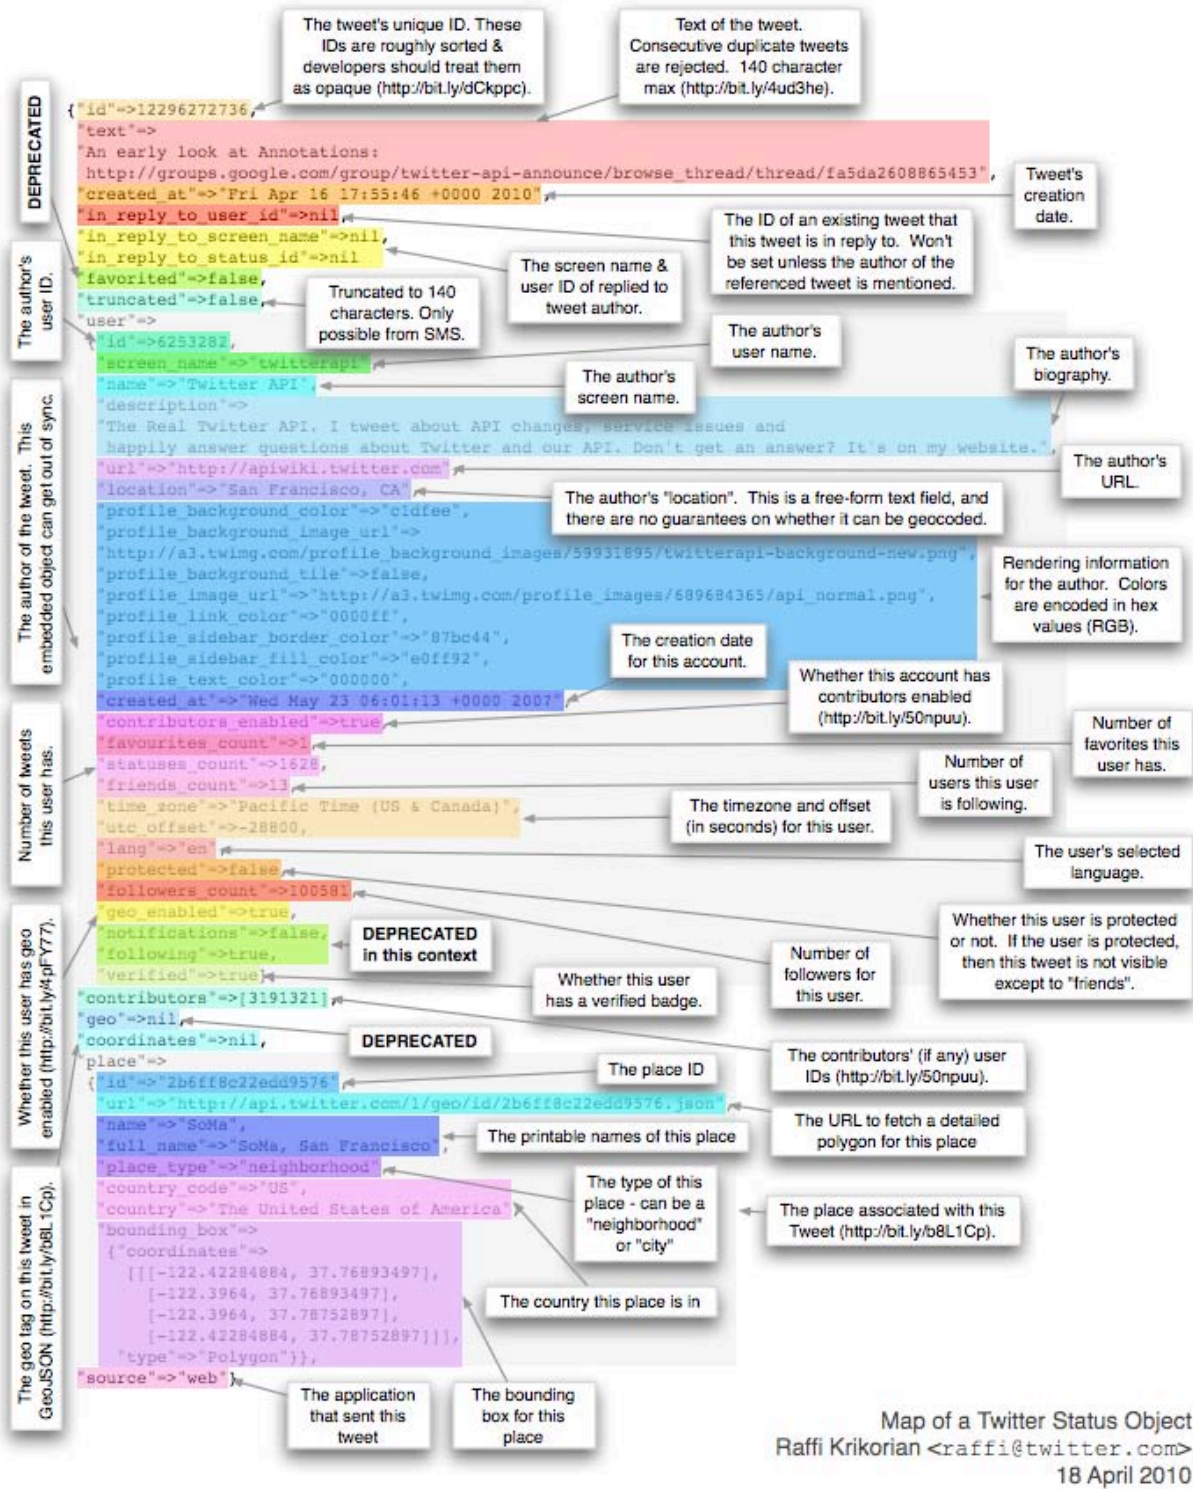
The tweet's unique ID. These IDs are roughly sorted & developers should treat them as opaque (http://bit.ly/dCkppc).

Text of the tweet. Consecutive duplicate tweets are rejected. 140 character max (http://bit.ly/4ud3he).

DEPRECATED

{"id"=>12296272736,
"text"=>
"An early look at Annotations:
http://groups.google.com/group/twitter-api-announce/browse_thread/thread/fa5da2608865453",
"created_at"=>"Fri Apr 16 17:55:46 +0000 2010",
"in_reply_to_user_id"=>nil,
"in_reply_to_screen_name"=>nil,
"in_reply_to_status_id"=>nil
"favorited"=>false,
"truncated"=>false,
"user"=>
{"id"=>6253282,
"screen_name"=>"twitterapi",
"name"=>"Twitter API",
"description"=>
"The Real Twitter API. I tweet about API changes, service issues and happily answer questions about Twitter and our API. Don't get an answer? It's on my website.",
"url"=>"http://apiwiki.twitter.com",
"location"=>"San Francisco, CA",
"profile_background_color"=>"c1dfee",
"profile_background_image_url"=>
"http://a3.twimg.com/profile_background_images/59931895/twitterapi-background-new.png",
"profile_background_tile"=>false,
"profile_image_url"=>"http://a3.twimg.com/profile_images/689684365/api_normal.png",
"profile_link_color"=>"0000ff",
"profile_sidebar_border_color"=>"87bc44",
"profile_sidebar_fill_color"=>"e0ff92",
"profile_text_color"=>"000000",
"created_at"=>"Wed May 23 06:01:13 +0000 2007",
"contributors_enabled"=>true,
"favourites_count"=>1,
"statuses_count"=>1628,
"friends_count"=>13,
"time_zone"=>"Pacific Time (US & Canada)",
"utc_offset"=>-28800,
"lang"=>"en",
"protected"=>false,
"followers_count"=>100581,
"geo_enabled"=>true,
"notifications"=>false,
"following"=>true,
"verified"=>true},
"contributors"=>[3191321],
"geo"=>nil,
"coordinates"=>nil,
"place"=>
{"id"=>"2b6ff8c22edd9576",
"url"=>"http://api.twitter.com/1/geo/id/2b6ff8c22edd9576.json",
"name"=>"SoMa",
"full_name"=>"SoMa, San Francisco",
"place_type"=>"neighborhood",
"country_code"=>"US",
"country"=>"The United States of America",
"bounding_box"=>
{"coordinates"=>
[[[-122.42284884, 37.76893497],
[-122.3964, 37.76893497],
[-122.3964, 37.78752897],
[-122.42284884, 37.78752897]]],
"type"=>"Polygon"}},
"source"=>"web"}

Tweet's creation date.

The ID of an existing tweet that this tweet is in reply to. Won't be set unless the author of the referenced tweet is mentioned.

The screen name & user ID of replied to tweet author.

The author's user ID.

Truncated to 140 characters. Only possible from SMS.

The author's user name.

The author's biography.

The author's screen name.

The author of the tweet. This embedded object can get out of sync.

The author's URL.

The author's "location". This is a free-form text field, and there are no guarantees on whether it can be geocoded.

Rendering information for the author. Colors are encoded in hex values (RGB).

The creation date for this account.

Whether this account has contributors enabled (http://bit.ly/50npuu).

Number of favorites this user has.

Number of tweets this user has.

Number of users this user is following.

The timezone and offset (in seconds) for this user.

The user's selected language.

Whether this user is protected or not. If the user is protected, then this tweet is not visible except to "friends".

DEPRECATED in this context

Number of followers for this user.

Whether this user has a verified badge.

Whether this user has geo enabled (http://bit.ly/4pFY77).

DEPRECATED

The contributors' (if any) user IDs (http://bit.ly/50npuu).

The place ID

The URL to fetch a detailed polygon for this place

The printable names of this place

The type of this place - can be a "neighborhood" or "city"

The place associated with this Tweet (http://bit.ly/b8L1Cp).

The geo tag on this tweet in GeoJSON (http://bit.ly/b8L1Cp).

The country this place is in

The application that sent this tweet

The bounding box for this place

Map of a Twitter Status Object
Raffi Krikorian <raffi@twitter.com>
18 April 2010